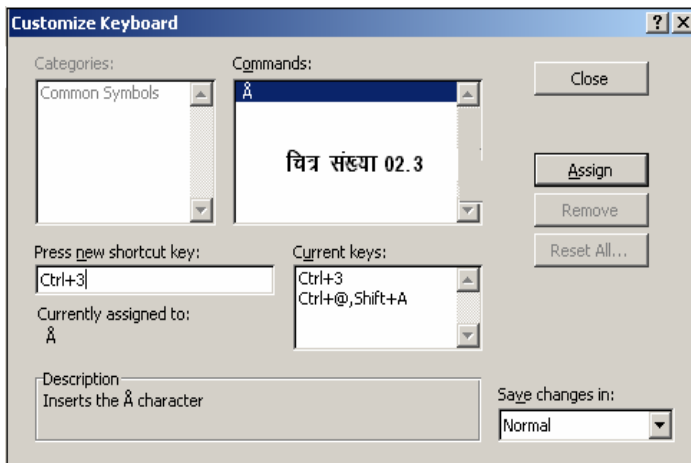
Customize Keyboard

?

Categories:

Common Symbols

Commands:

Å

चित्र संख्या 02.3

Close

Assign

Remove

Reset All...

Press new shortcut key:

Ctrl+3

Currently assigned to:

Å

Current keys:

Ctrl+3
Ctrl+@,Shift+A

Description

Inserts the Å character

Save changes in:

Normal